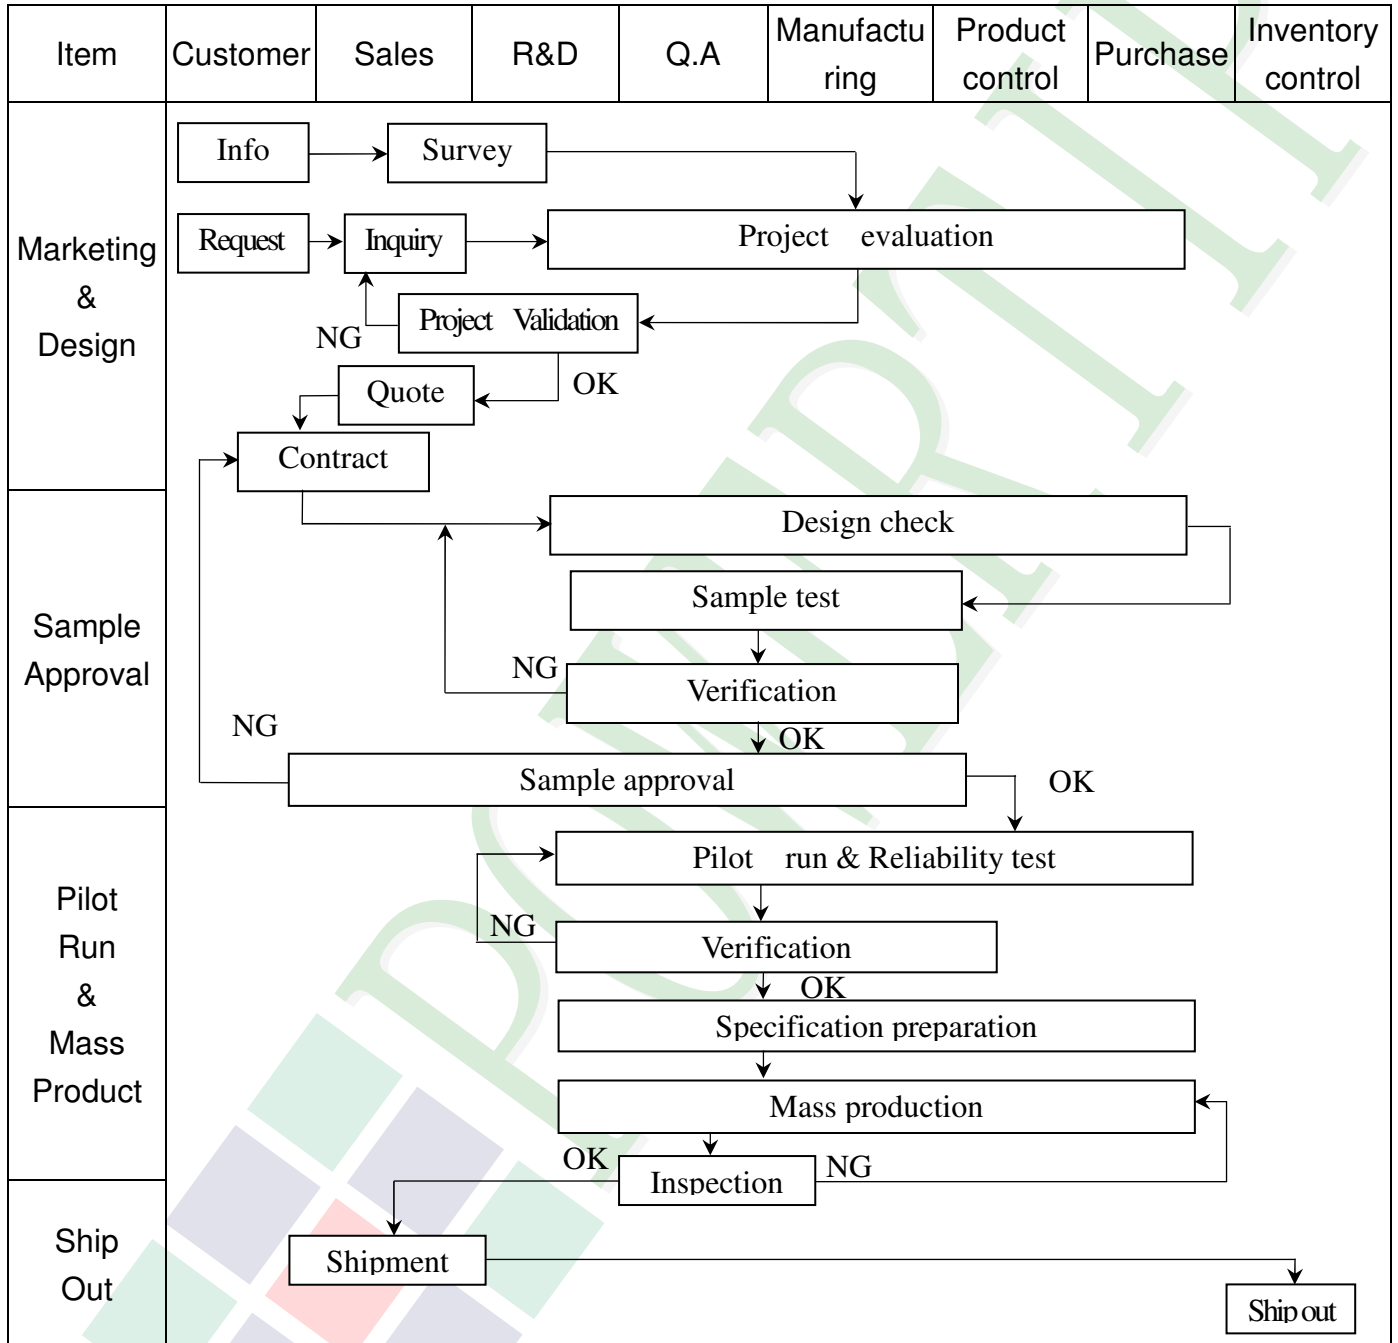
| Item | Customer | Sales | R&D | Q.A | Manufacturing | Product control | Purchase | Inventory control |
|---|---|---|---|---|---|---|---|---|

Marketing & Design

Info → Survey

Request → Inquiry → Project evaluation

NG Project Validation

Quote OK

Contract

Sample Approval

Design check

Sample test

NG Verification

OK

NG

Sample approval OK

Pilot Run & Mass Product

Pilot run & Reliability test

NG Verification

OK

Specification preparation

Mass production

OK Inspection NG

Ship Out

Shipment

Ship out